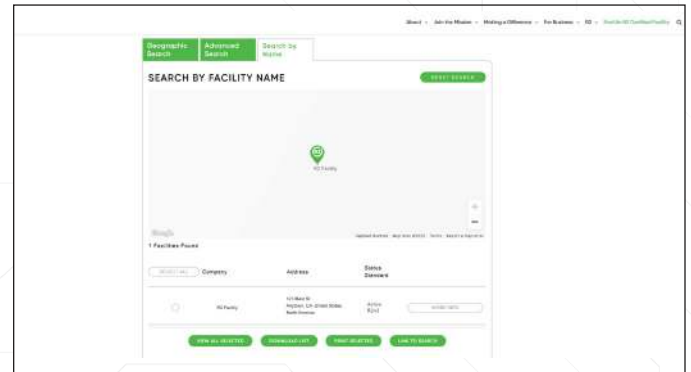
About Join the Mission Making a Difference For Business R2 Find An R2 Certified Facility

Geographic Search

Advanced Search

Search by Name

SEARCH BY FACILITY NAME

RESET SEARCH

R2 Facility

Google

Keyboard shortcuts Map data ©2023 Terms Report a map error

1 Facilities Found

| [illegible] | Company | Address | Status Standard | |
|---|---|---|---|---|
| | R2 Facility | 123 Main St Anytown, CA United States North America | Active R2v3 | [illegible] |

VIEW ALL SELECTED

DOWNLOAD LIST

PRINT SELECTED

LINK TO SEARCH